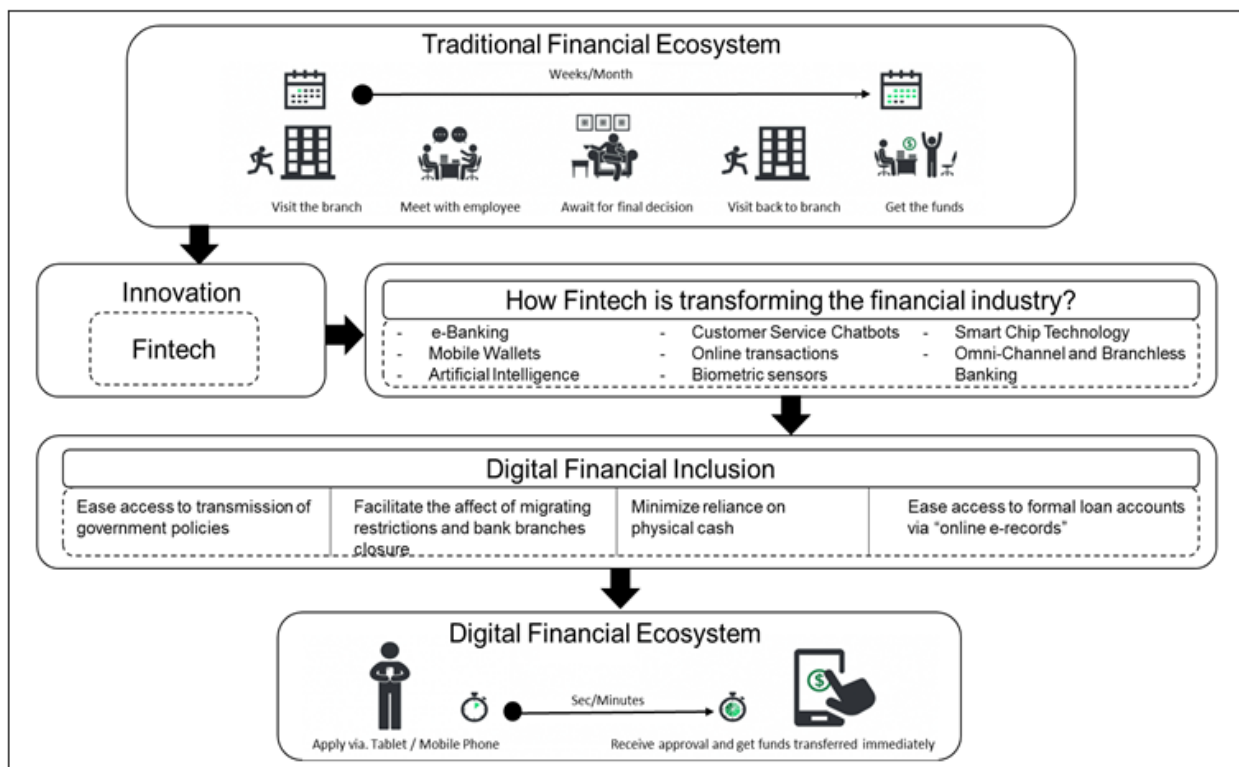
Traditional Financial Ecosystem

Weeks/Month

Visit the branch

Meet with employee

Await for final decision

Visit back to branch

Get the funds

Innovation

Fintech

How Fintech is transforming the financial industry?

- e-Banking
- Mobile Wallets
- Artificial Intelligence
- Customer Service Chatbots
- Online transactions
- Biometric sensors
- Smart Chip Technology
- Omni-Channel and Branchless Banking

Digital Financial Inclusion

Ease access to transmission of government policies

Facilitate the affect of migrating restrictions and bank branches closure

Minimize reliance on physical cash

Ease access to formal loan accounts via "online e-records"

Digital Financial Ecosystem

Sec/Minutes

Apply via. Tablet / Mobile Phone

Receive approval and get funds transferred immediately